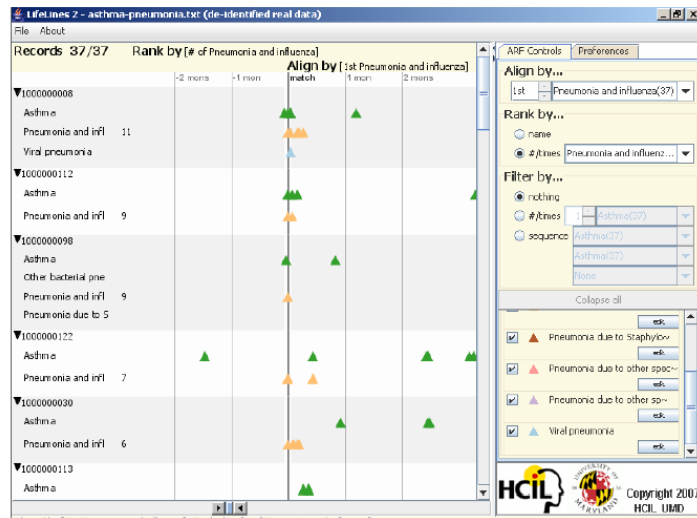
LifeLines 2 - asthma-pneumonia.txt (de-identified real data)

File About

Records 37/37 Rank by [# of Pneumonia and influenza]

Align by [1st Pneumonia and influenza]

-2 mons -1 mon match 1 mon 2 mons

▼1000000008

Asthma

Pneumonia and infl 11

Viral pneumonia

▼1000000112

Asthma

Pneumonia and infl 9

▼1000000098

Asthma

Other bacterial pne

Pneumonia and infl 9

Pneumonia due to S

▼1000000122

Asthma

Pneumonia and infl 7

▼1000000030

Asthma

Pneumonia and infl 6

▼1000000113

Asthma

ARF Controls Preferences

Align by...

1st Pneumonia and influenza(37)

Rank by...

name

#/times Pneumonia and influenz

Filter by...

nothing

#/times 1 Asthma(37)

sequence Asthma(37)

Asthma(37)

None

Collapse all

edit

Pneumonia due to Staphylo~

edit

Pneumonia due to other spec~

edit

Pneumonia due to other sp~

edit

Viral pneumonia

edit

HCIL

UNIVERSITY OF MARYLAND

Copyright 2007 HCIL UMD